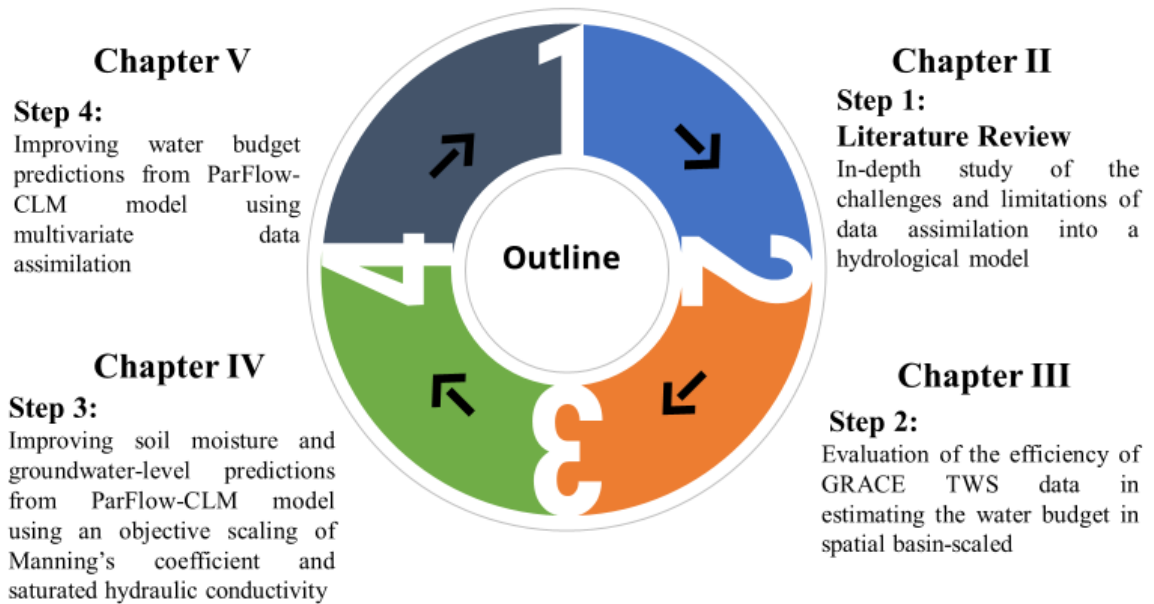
Chapter V

Step 4:

Improving water budget predictions from ParFlow-CLM model using multivariate data assimilation

Chapter II

Step 1:

Literature Review

In-depth study of the challenges and limitations of data assimilation into a hydrological model

1

2

3

4

Outline

Chapter IV

Step 3:

Improving soil moisture and groundwater-level predictions from ParFlow-CLM model using an objective scaling of Manning's coefficient and saturated hydraulic conductivity

Chapter III

Step 2:

Evaluation of the efficiency of GRACE TWS data in estimating the water budget in spatial basin-scaled